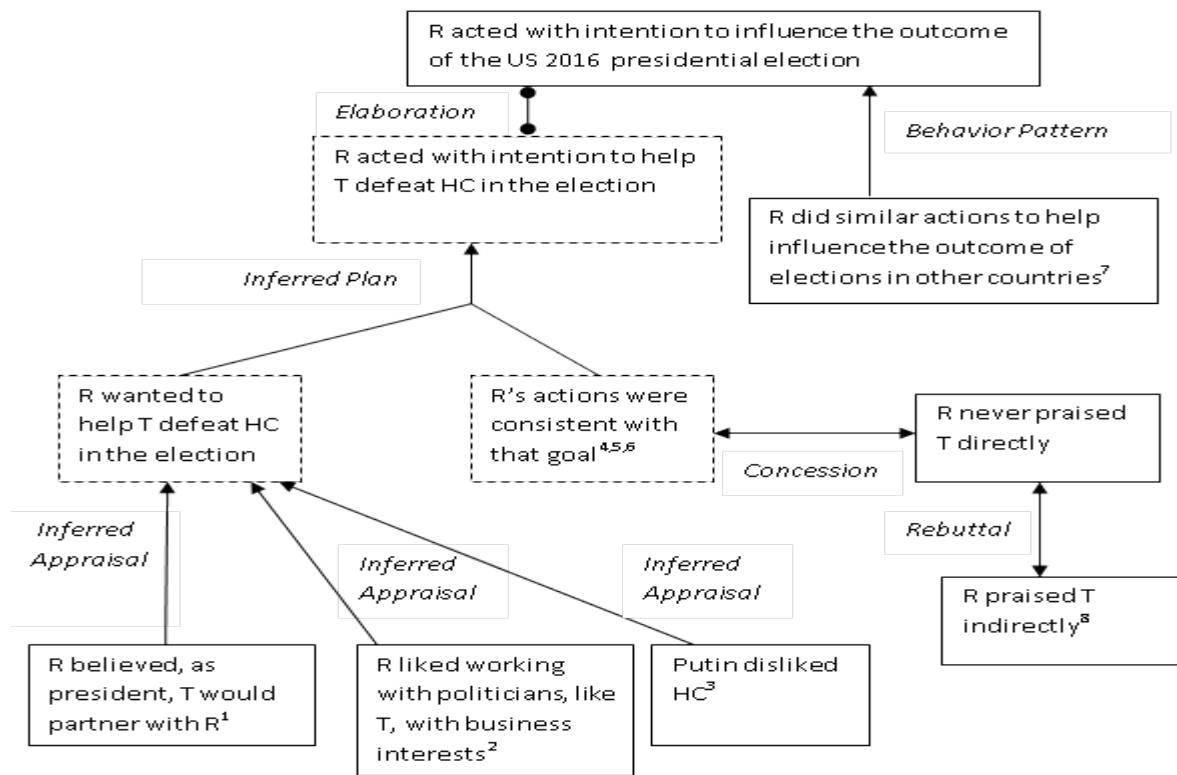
R acted with intention to influence the outcome of the US 2016 presidential election

Elaboration

R acted with intention to help T defeat HC in the election

Behavior Pattern

R did similar actions to help influencethe outcome of elections in other countries$^7$

Inferred Plan

R wanted to help T defeat HC in the election

R's actions were consistent with that goal$^{4,5,6}$

Concession

R never praised T directly

Rebuttal

R praised T indirectly$^8$

Inferred Appraisal

Inferred Appraisal

Inferred Appraisal

R believed, as president, T would partner with R$^1$

R liked working with politicians, like T, with business interests$^2$

Putin disliked HC$^3$